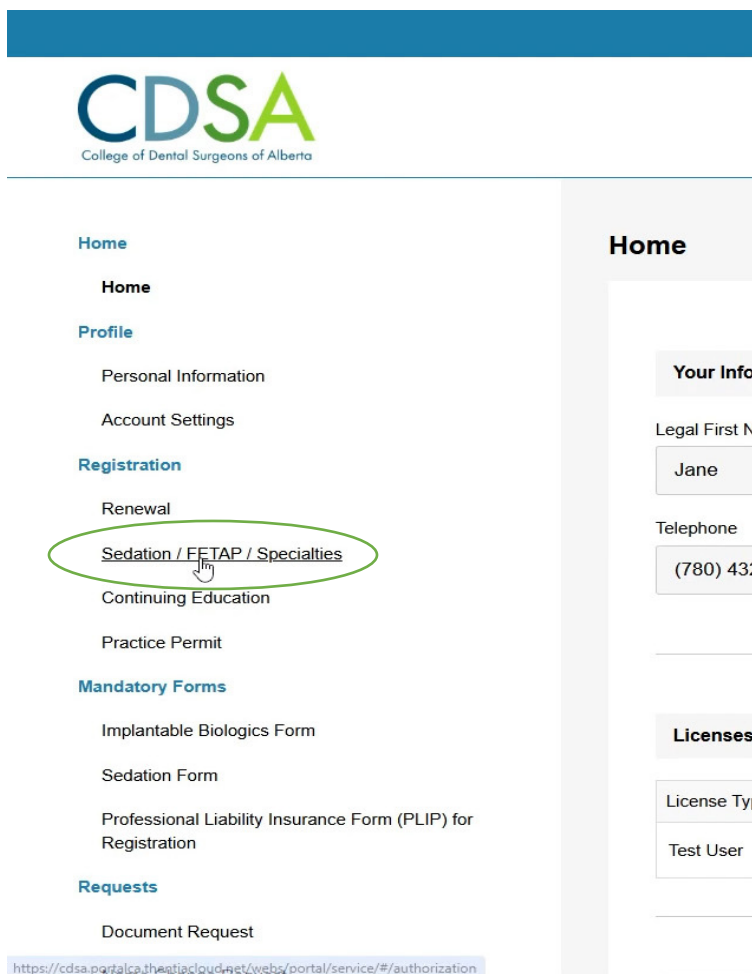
CDSA
College of Dental Surgeons of Alberta

Home

Home

Profile

Personal Information

Account Settings

Registration

Renewal

Sedation / FETAP / Specialties

Continuing Education

Practice Permit

Mandatory Forms

Implantable Biologics Form

Sedation Form

Professional Liability Insurance Form (PLIP) for Registration

Requests

Document Request

https://cdsa.portalca.thentiacloud.net/webs/portal/service/#/authorization

Home

Your Info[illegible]

Legal First N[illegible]

Jane

Telephone

(780) 43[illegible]

Licenses

| License Typ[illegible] |
|---|
| Test User |